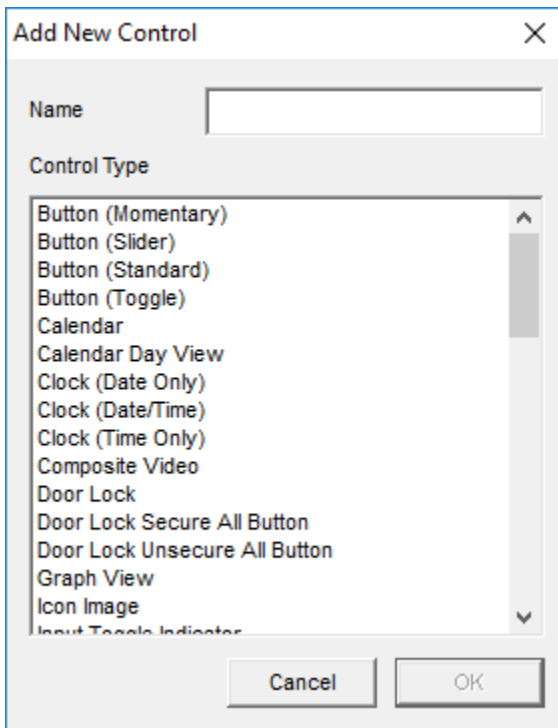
Add New Control

Name

Control Type

Button (Momentary)
Button (Slider)
Button (Standard)
Button (Toggle)
Calendar
Calendar Day View
Clock (Date Only)
Clock (Date/Time)
Clock (Time Only)
Composite Video
Door Lock
Door Lock Secure All Button
Door Lock Unsecure All Button
Graph View
Icon Image
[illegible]

Cancel
OK